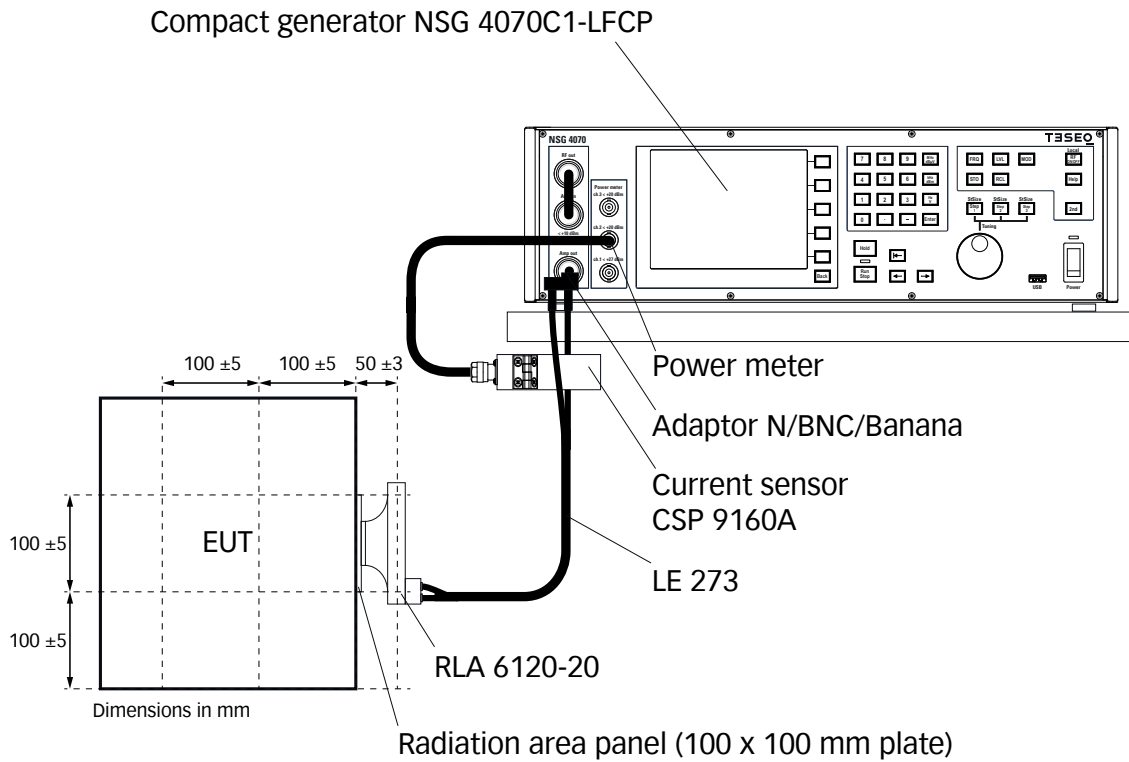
Compact generator NSG 4070C1-LFCP

NSG 4070

TESEQ

RF out

Power meter

Amp out

7 8 9
4 5 6
1 2 3
0 . - Enter

FRQ LVL MOD
STO RCL
Local
Help
2nd

Hold
Run Stop
Back

Tuning

USB
Power

100 ±5
100 ±5
50 ±3

Power meter

Adaptor N/BNC/Banana

Current sensor CSP 9160A

100 ±5

EUT

LE 273

100 ±5

RLA 6120-20

Dimensions in mm

Radiation area panel (100 x 100 mm plate)